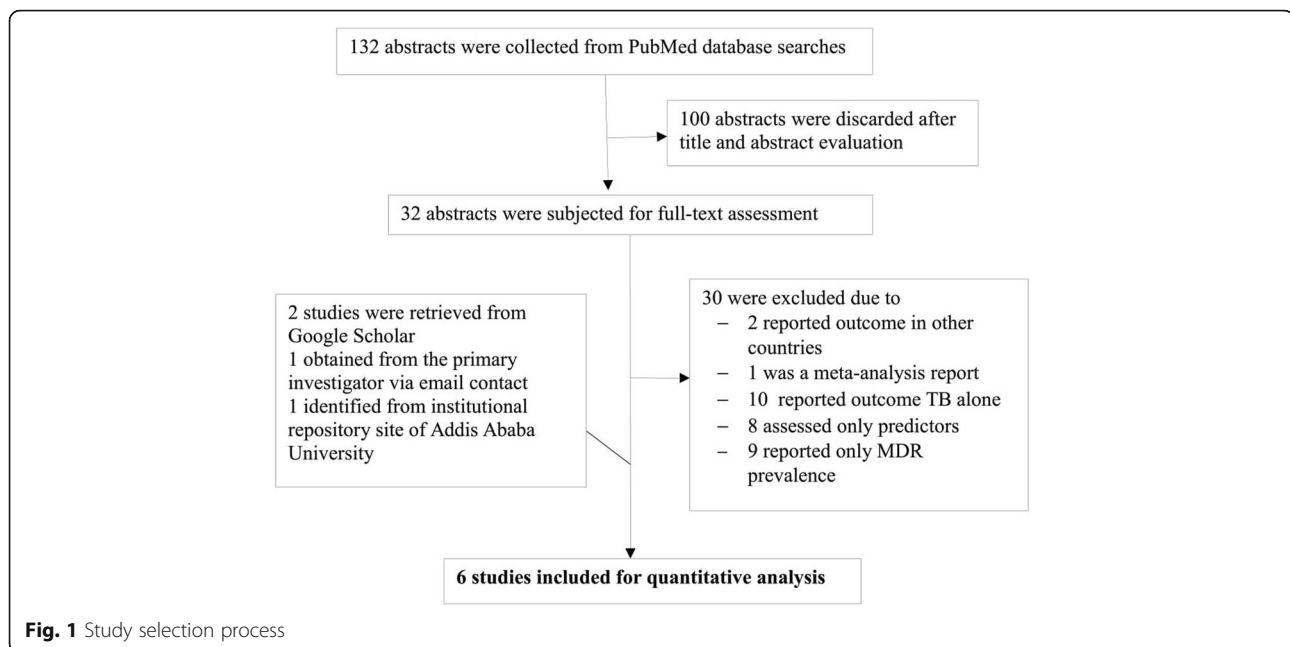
132 abstracts were collected from PubMed database searches

100 abstracts were discarded after title and abstract evaluation

32 abstracts were subjected for full-text assessment

2 studies were retrieved from Google Scholar
1 obtained from the primary investigator via email contact
1 identified from institutional repository site of Addis Ababa University

30 were excluded due to
– 2 reported outcome in other countries
– 1 was a meta-analysis report
– 10 reported outcome TB alone
– 8 assessed only predictors
– 9 reported only MDR prevalence

**6 studies included for quantitative analysis**

**Fig. 1** Study selection process